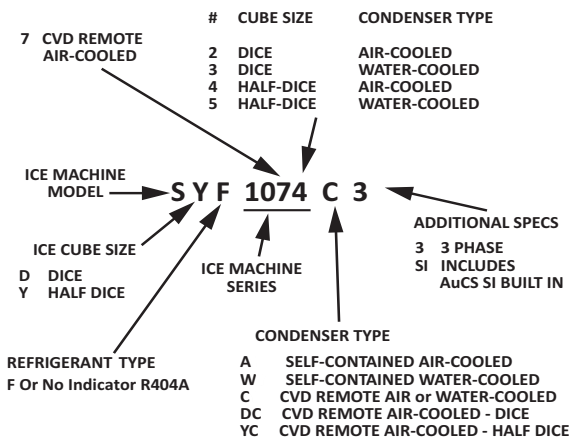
| # | CUBE SIZE | CONDENSER TYPE |
|---|---|---|
| 2 | DICE | AIR-COOLED |
| 3 | DICE | WATER-COOLED |
| 4 | HALF-DICE | AIR-COOLED |
| 5 | HALF-DICE | WATER-COOLED |

7 CVD REMOTE AIR-COOLED

ICE MACHINE MODEL

S Y F 1074 C 3

ICE CUBE SIZE

D DICE
Y HALF DICE

ICE MACHINE SERIES

ADDITIONAL SPECS

3 3 PHASE
SI INCLUDES AuCS SI BUILT IN

REFRIGERANT TYPE
F Or No Indicator R404A

CONDENSER TYPE

A SELF-CONTAINED AIR-COOLED
W SELF-CONTAINED WATER-COOLED
C CVD REMOTE AIR or WATER-COOLED
DC CVD REMOTE AIR-COOLED - DICE
YC CVD REMOTE AIR-COOLED - HALF DICE